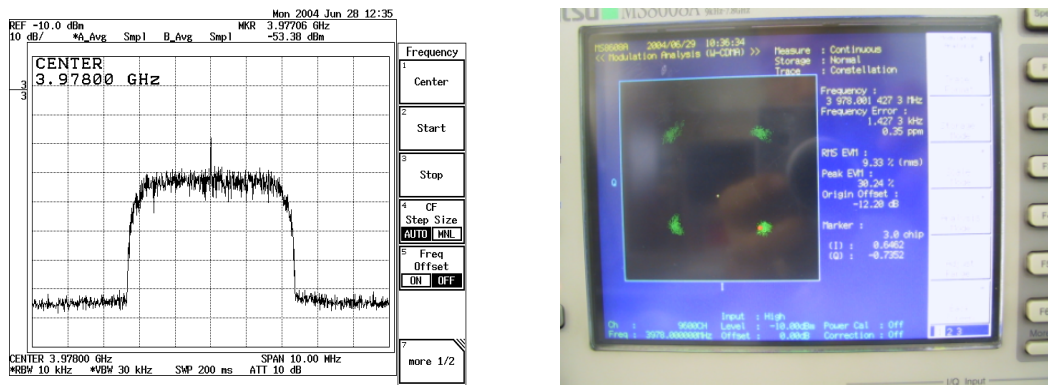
Mon 2004 Jun 28 12:35
REF -10.0 dBm
10 dB/ *A_Avg Smpl B_Avg Smpl
MKR 3.97706 GHz
-53.38 dBm

CENTER
3.97800 GHz

3
3

Frequency
1
Center
2
Start
3
Stop
4 CF
Step Size
AUTO MNL
5 Freq
Offset
ON OFF
7
more 1/2

CENTER 3.97800 GHz
SPAN 10.00 MHz
*RBW 10 kHz *VBW 30 kHz SWP 200 ms ATT 10 dB

MS8608A
MS8608A 2004/06/29 10:36:34
<< Modulation Analysis (W-CDMA) >>
Measure : Continuous
Storage : Normal
Trace : Constellation

Q
I

Frequency :
3 978.001 427 3 MHz
Frequency Error :
1.427 3 kHz
0.35 ppm
RMS EVM :
9.33 % (rms)
Peak EVM :
30.24 %
Origin Offset :
-12.20 dB
Marker :
3.0 chip
(I) : 0.6462
(Q) : -0.7352

Input : High
Ch : 9680CH Level : -10.00dBm Power Cal : Off
Freq : 3978.000000MHz Offset : 0.00dB Correction : Off

2/3

I/Q Input